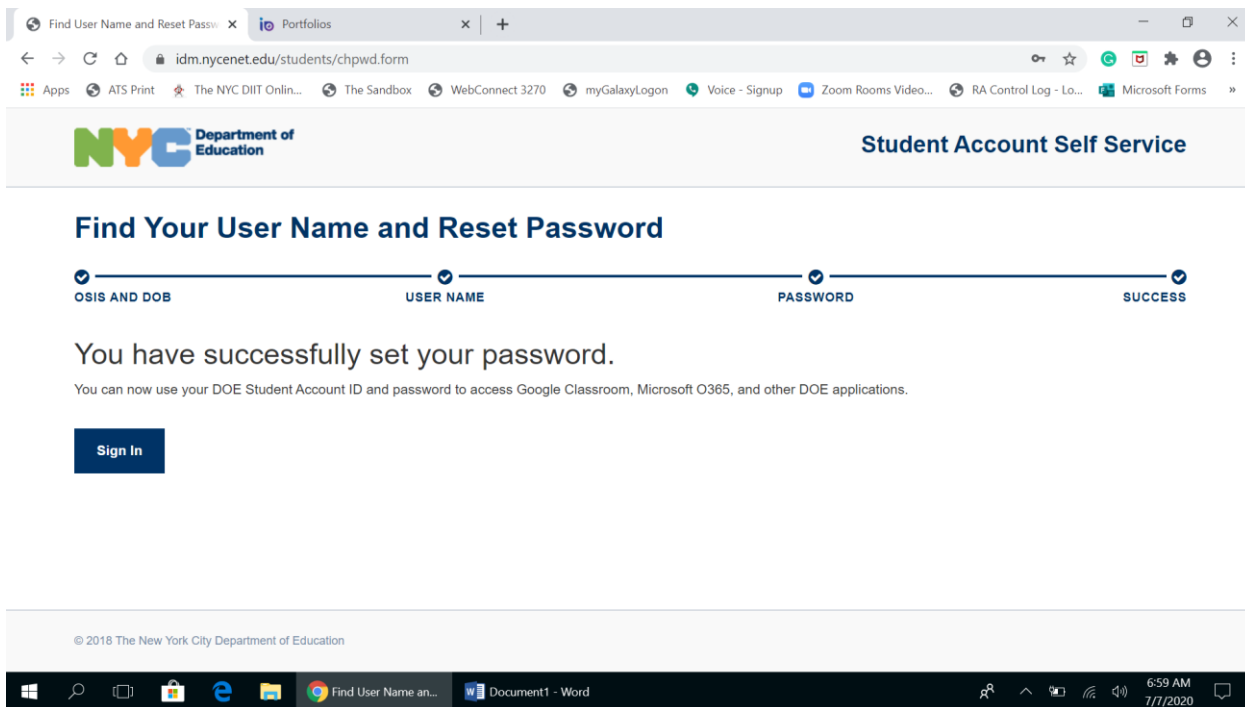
Find User Name and Reset Passw ×
Portfolios ×
+

idm.nycenet.edu/students/chpwd.form

Apps ATS Print The NYC DIIT Onlin... The Sandbox WebConnect 3270 myGalaxyLogon Voice - Signup Zoom Rooms Video... RA Control Log - Lo... Microsoft Forms »

NYC Department of Education

Student Account Self Service

Find Your User Name and Reset Password

OSIS AND DOB
USER NAME
PASSWORD
SUCCESS

You have successfully set your password.

You can now use your DOE Student Account ID and password to access Google Classroom, Microsoft O365, and other DOE applications.

Sign In

© 2018 The New York City Department of Education

Find User Name an...
Document1 - Word
6:59 AM
7/7/2020